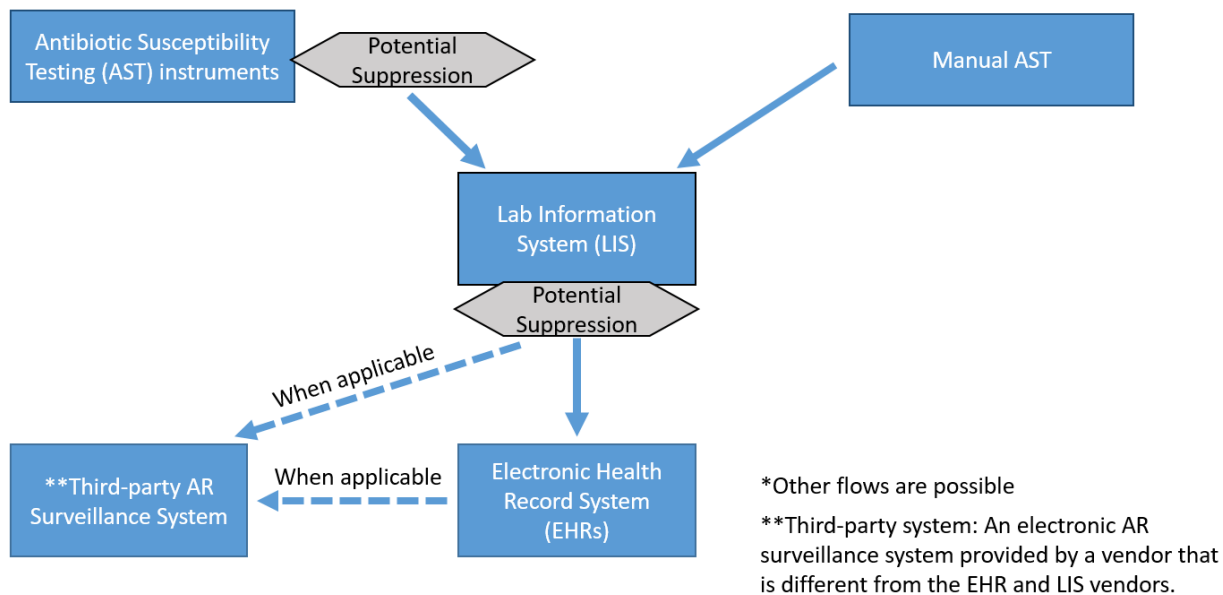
Antibiotic Susceptibility Testing (AST) instruments

Potential Suppression

Manual AST

Lab Information System (LIS)

Potential Suppression

When applicable

**Third-party AR Surveillance System

When applicable

Electronic Health Record System (EHRs)

*Other flows are possible

**Third-party system: An electronic AR surveillance system provided by a vendor that is different from the EHR and LIS vendors.